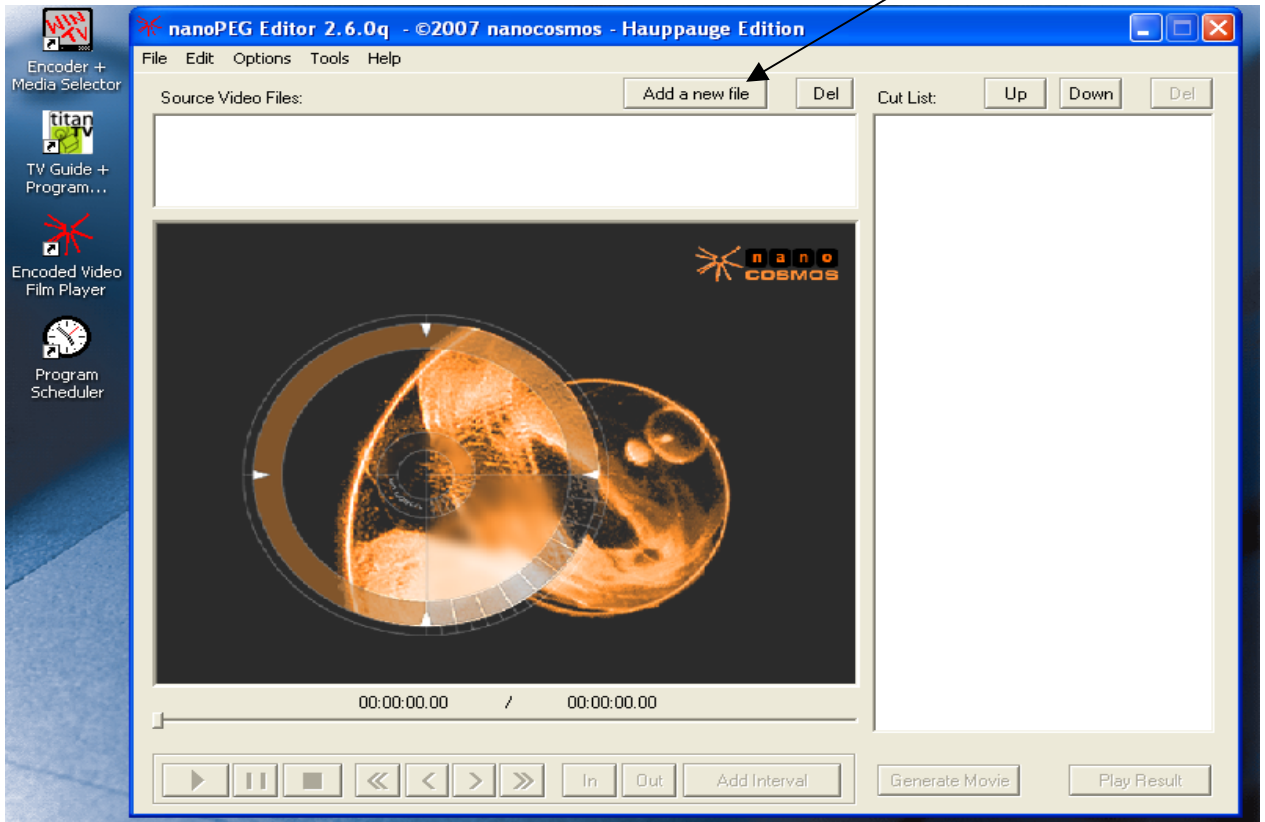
Encoder + Media Selector

titan TV

TV Guide + Program...

Encoded Video Film Player

Program Scheduler

nanoPEG Editor 2.6.0q - ©2007 nanocosmos - Hauppauge Edition

File Edit Options Tools Help

Source Video Files:

Add a new file

Del

Cut List:

Up

Down

Del

nano COSMOS

00:00:00.00 / 00:00:00.00

In

Out

Add Interval

Generate Movie

Play Result